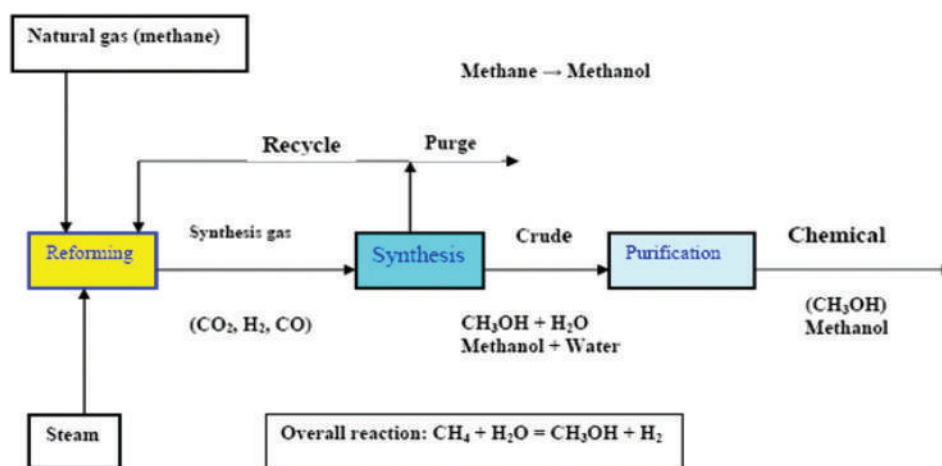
Natural gas (methane)

Methane → Methanol

Recycle

Purge

Reforming

Synthesis gas

Synthesis

Crude

Purification

Chemical

($CO_2$, $H_2$, CO)

$CH_3OH + H_2O$
Methanol + Water

($CH_3OH$)
Methanol

Steam

Overall reaction: $CH_4 + H_2O = CH_3OH + H_2$